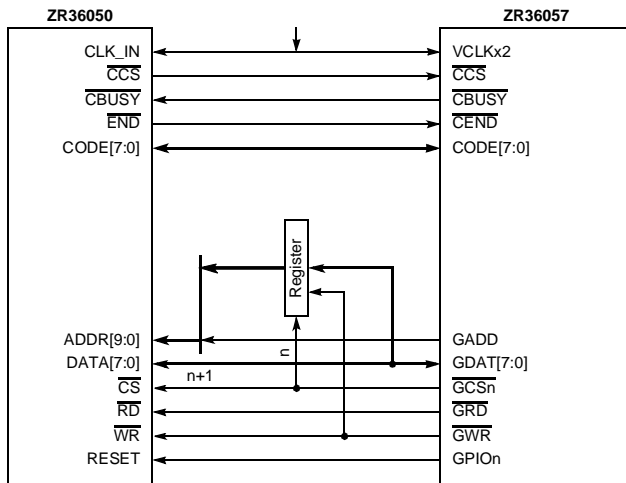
ZR36050

ZR36057

CLK_IN
$\overline{CCS}$
$\overline{CBUSY}$
$\overline{END}$
CODE[7:0]

VCLKx2
$\overline{CCS}$
$\overline{CBUSY}$
$\overline{CEND}$
CODE[7:0]

Register

n

n+1

ADDR[9:0]
DATA[7:0]
$\overline{CS}$
$\overline{RD}$
$\overline{WR}$
RESET

GADD
GDAT[7:0]
GCSn
$\overline{GRD}$
$\overline{GWR}$
GPIOn